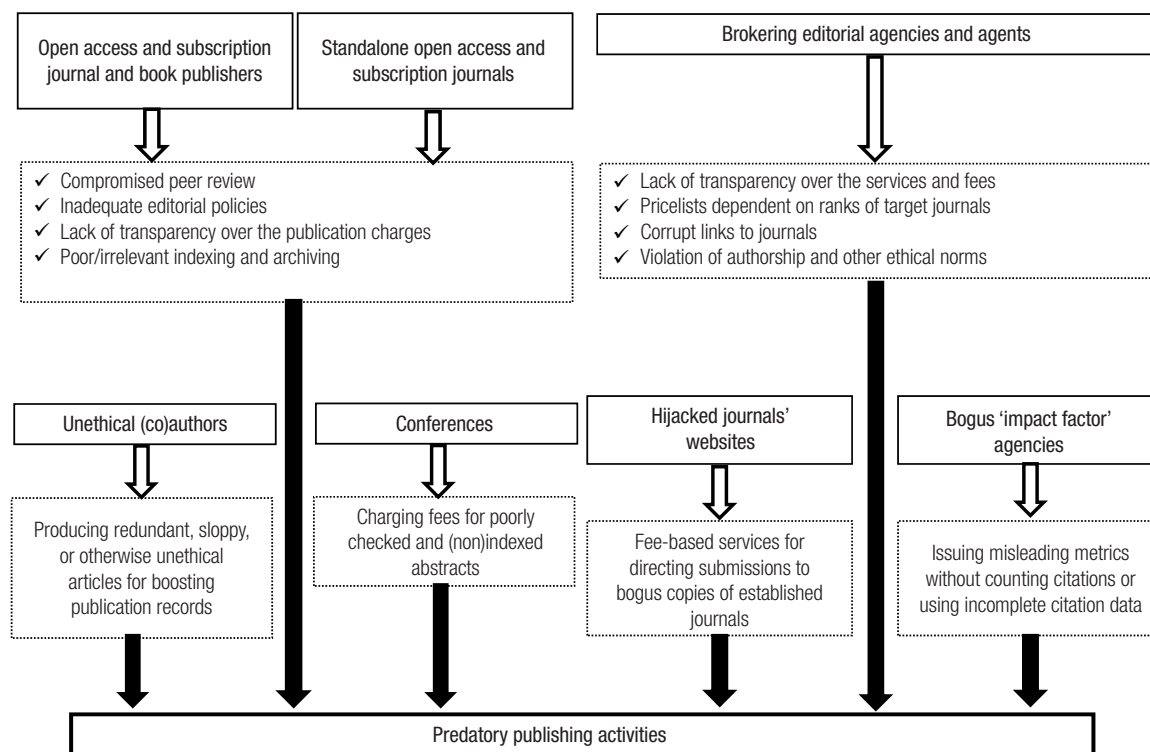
Open access and subscription journal and book publishers

Standalone open access and subscription journals

Brokering editorial agencies and agents

✓ Compromised peer review
✓ Inadequate editorial policies
✓ Lack of transparency over the publication charges
✓ Poor/irrelevant indexing and archiving

✓ Lack of transparency over the services and fees
✓ Pricelists dependent on ranks of target journals
✓ Corrupt links to journals
✓ Violation of authorship and other ethical norms

Unethical (co)authors

Producing redundant, sloppy, or otherwise unethical articles for boosting publication records

Conferences

Charging fees for poorly checked and (non)indexed abstracts

Hijacked journals' websites

Fee-based services for directing submissions to bogus copies of established journals

Bogus 'impact factor' agencies

Issuing misleading metrics without counting citations or using incomplete citation data

Predatory publishing activities